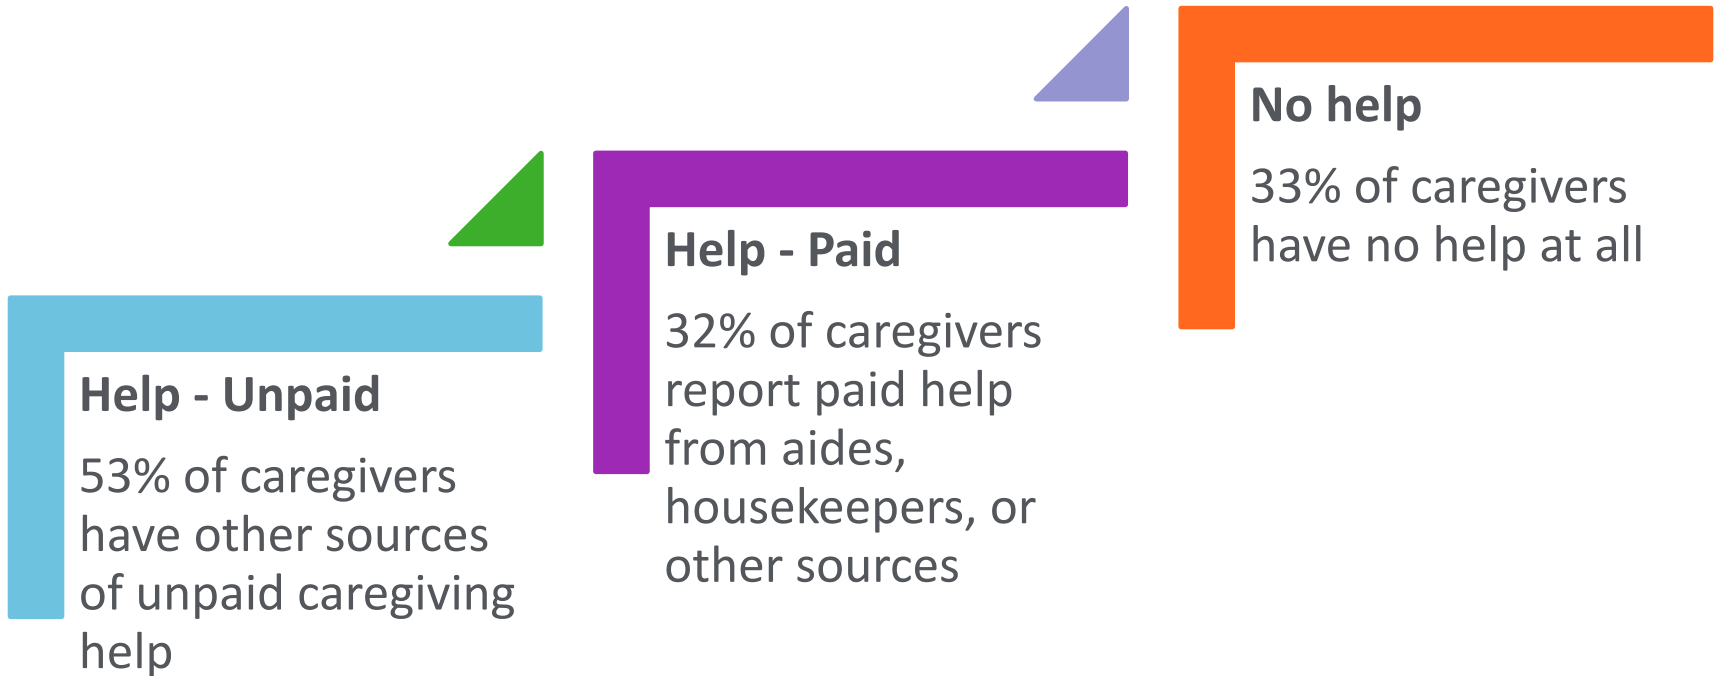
Help - Unpaid

53% of caregivers have other sources of unpaid caregiving help

Help - Paid

32% of caregivers report paid help from aides, housekeepers, or other sources

No help

33% of caregivers have no help at all